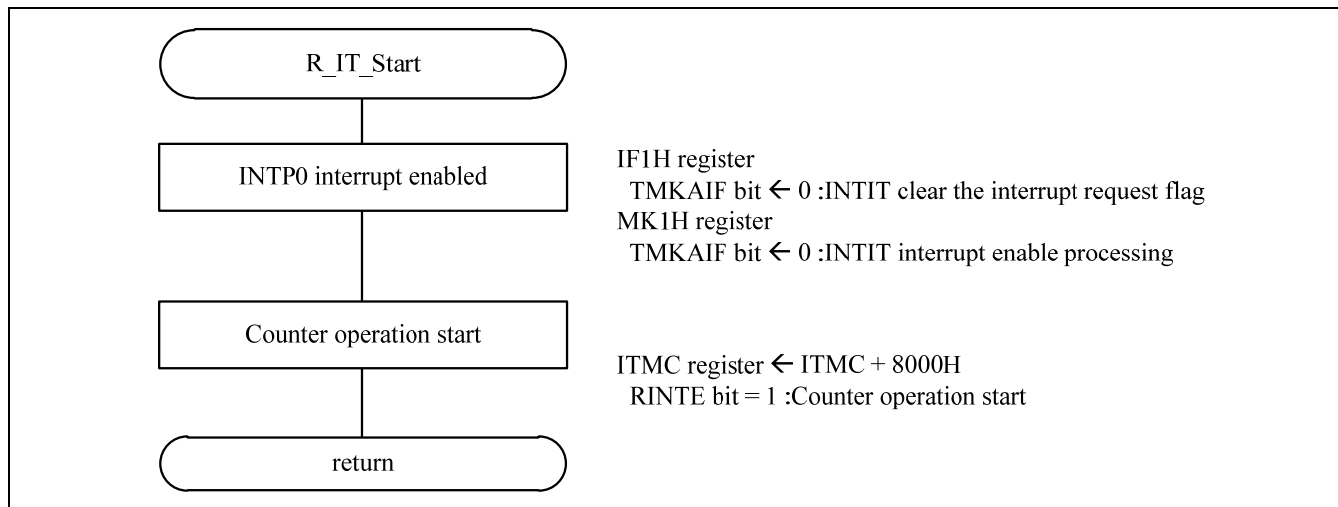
R_IT_Start

INTP0 interrupt enabled

IF1H register
TMKAIF bit ← 0 :INTIT clear the interrupt request flag
MK1H register
TMKAIF bit ← 0 :INTIT interrupt enable processing

Counter operation start

ITMC register ← ITMC + 8000H
RINTE bit = 1 :Counter operation start

return